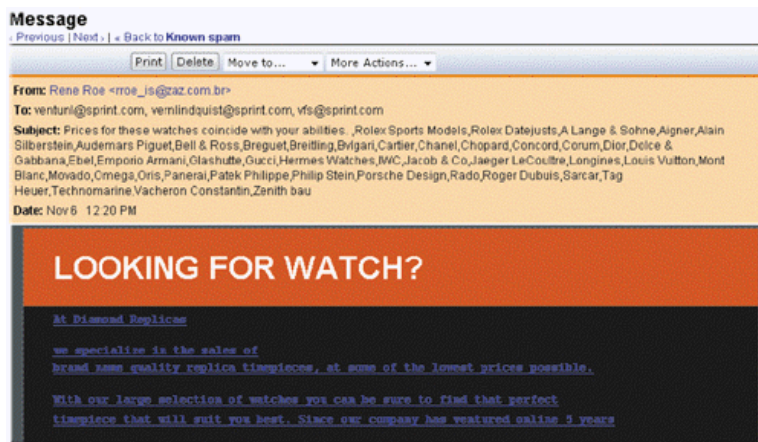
Message
‹ Previous | Next › | « Back to Known spam

Print Delete Move to... More Actions...

From: Rene Roe <rroe_is@zaz.com.br>

To: venturi@sprint.com, vernlindquist@sprint.com, vfs@sprint.com

Subject: Prices for these watches coincide with your abilities. ,Rolex Sports Models,Rolex Datejusts,A Lange & Sohne,Aigner,Alain Silberstein,Audemars Piguet,Bell & Ross,Breguet,Breitling,Bvlgari,Cartier,Chanel,Chopard,Concord,Corum,Dior,Dolce & Gabbana,Ebel,Emporio Armani,Glashutte,Gucci,Hermes Watches,IWC,Jacob & Co,Jaeger LeCoultre,Longines,Louis Vuitton,Mont Blanc,Movado,Omega,Oris,Panerai,Patek Philippe,Philip Stein,Porsche Design,Rado,Roger Dubuis,Sarcar,Tag Heuer,Technomarine,Vacheron Constantin,Zenith bau

Date: Nov 6 12:20 PM

LOOKING FOR WATCH?

At Diamond Replicas

we specialize in the sales of brand name quality replica timepieces, at some of the lowest prices possible.

With our large selection of watches you can be sure to find that perfect timepiece that will suit you best. Since our company has featured online 5 years